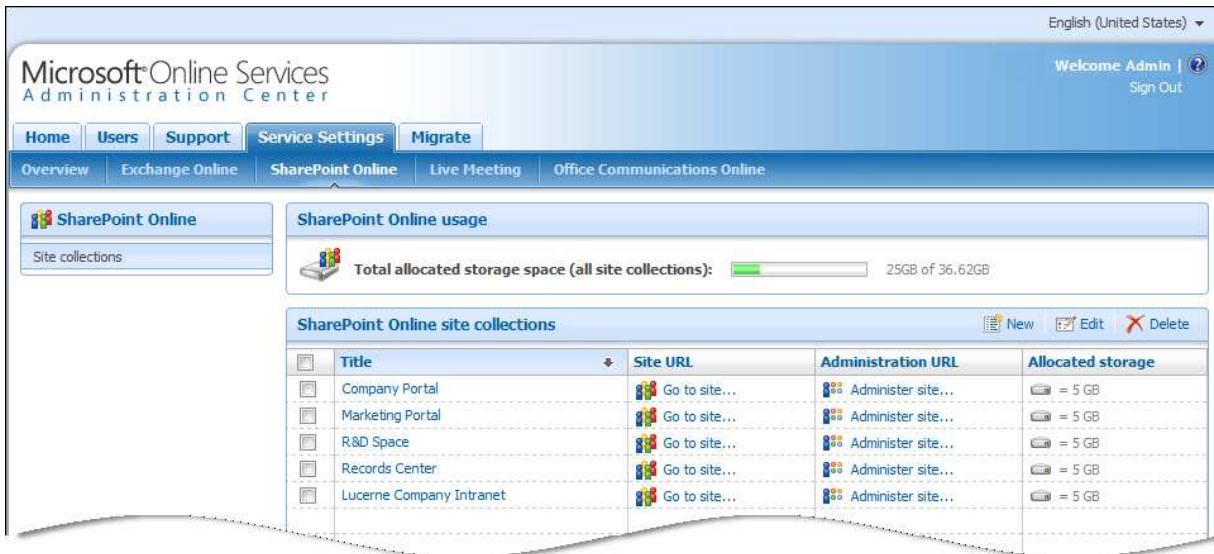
English (United States) ▾

Microsoft Online Services
Administration Center

Welcome Admin |
Sign Out

Home | Users | Support | Service Settings | Migrate

Overview | Exchange Online | SharePoint Online | Live Meeting | Office Communications Online

SharePoint Online

Site collections

SharePoint Online usage

Total allocated storage space (all site collections): 25GB of 36.62GB

SharePoint Online site collections

New | Edit | Delete

| | Title | Site URL | Administration URL | Allocated storage |
|---|---|---|---|---|
| | Company Portal | Go to site... | Administer site... | = 5 GB |
| | Marketing Portal | Go to site... | Administer site... | = 5 GB |
| | R&D Space | Go to site... | Administer site... | = 5 GB |
| | Records Center | Go to site... | Administer site... | = 5 GB |
| | Lucerne Company Intranet | Go to site... | Administer site... | = 5 GB |